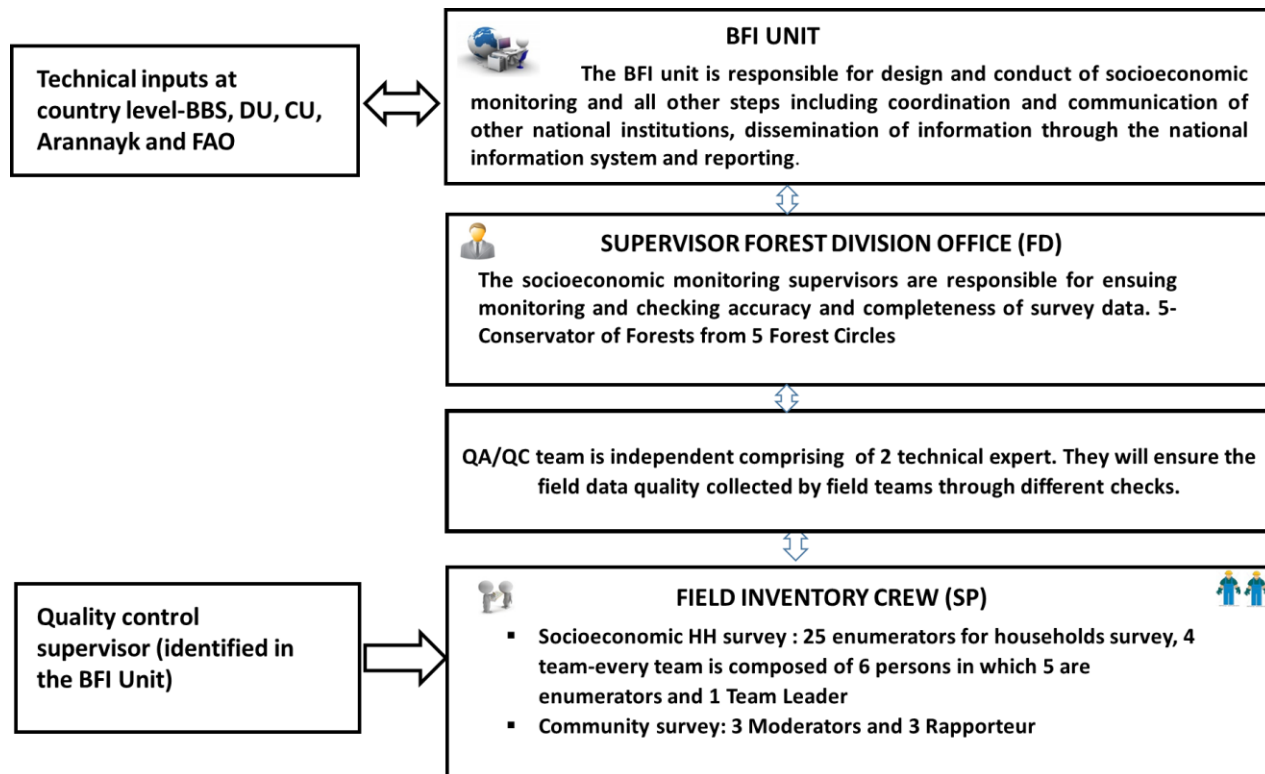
Technical inputs at country level-BBS, DU, CU, Arannayk and FAO

BFI UNIT

The BFI unit is responsible for design and conduct of socioeconomic monitoring and all other steps including coordination and communication of other national institutions, dissemination of information through the national information system and reporting.

SUPERVISOR FOREST DIVISION OFFICE (FD)

The socioeconomic monitoring supervisors are responsible for ensuing monitoring and checking accuracy and completeness of survey data. 5-Conservator of Forests from 5 Forest Circles

QA/QC team is independent comprising of 2 technical expert. They will ensure the field data quality collected by field teams through different checks.

Quality control supervisor (identified in the BFI Unit)

FIELD INVENTORY CREW (SP)

- Socioeconomic HH survey : 25 enumerators for households survey, 4 team-every team is composed of 6 persons in which 5 are enumerators and 1 Team Leader
- Community survey: 3 Moderators and 3 Rapporteur